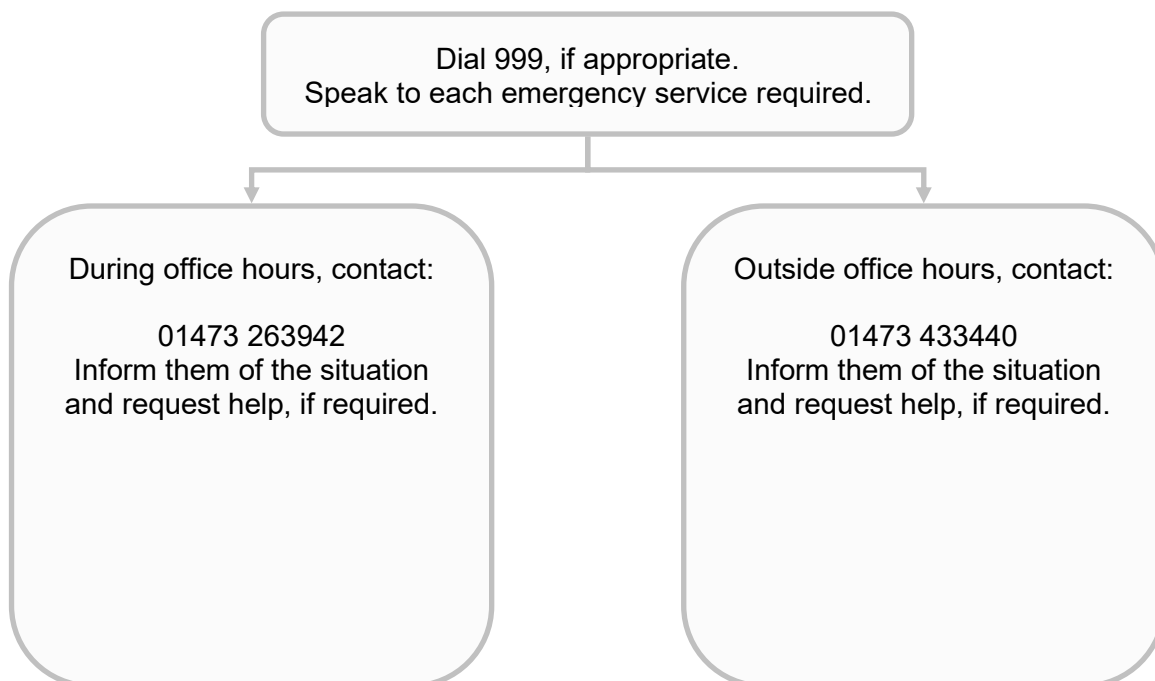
Dial 999, if appropriate.
Speak to each emergency service required.

During office hours, contact:

01473 263942
Inform them of the situation and request help, if required.

Outside office hours, contact:

01473 433440
Inform them of the situation and request help, if required.